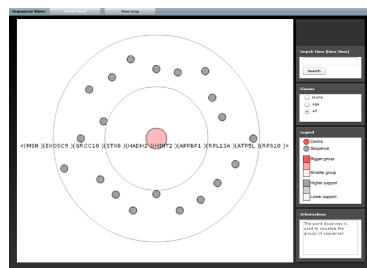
Sequences Views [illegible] Tree map

<(MSN )(EXOSC9 )(GRCC10 )(STX8 )(HADH2 )(HINT2 )(APPBP1 )(RPL13A )(ATF5L )(RPS10 )>

Search Item (Item/Item)
Search

Classes
none
age
all

Legend
Centre
Sequence
Bigger group
Smaller group
Higher support
Lower support

Information
The point cloud view is used to visualize the groups of sequences